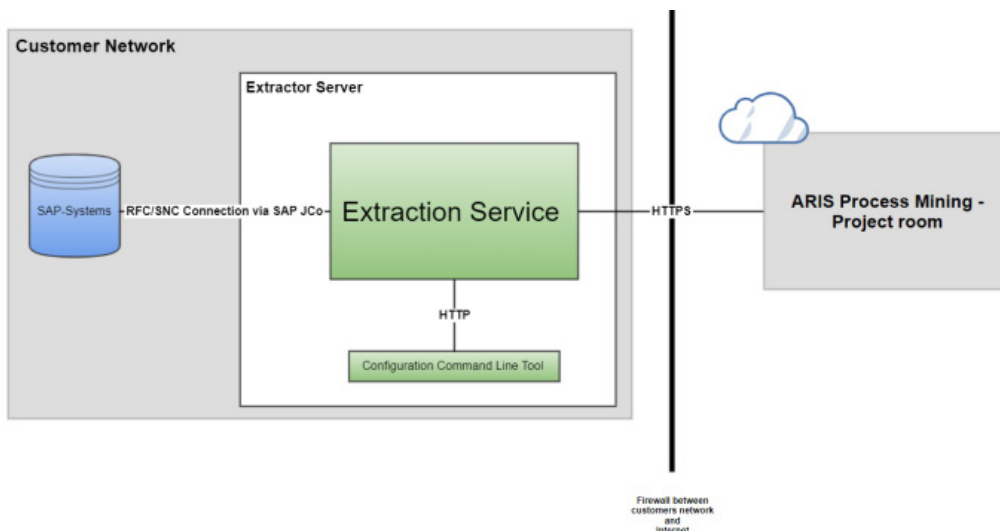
Customer Network

Extractor Server

SAP-Systems

RFC/SNC Connection via SAP JCo

Extraction Service

HTTPS

ARIS Process Mining - Project room

HTTP

Configuration Command Line Tool

Firewall between customers network and internet